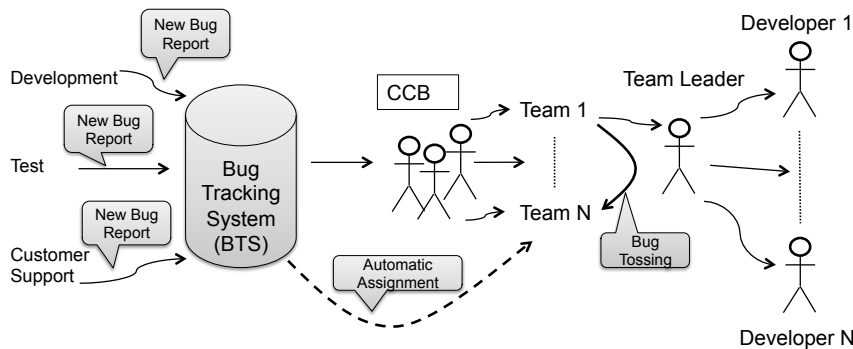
New Bug Report

Development

New Bug Report

Test

New Bug Report

Customer Support

Bug Tracking System (BTS)

CCB

Team 1

Team N

Automatic Assignment

Bug Tossing

Team Leader

Developer 1

Developer N